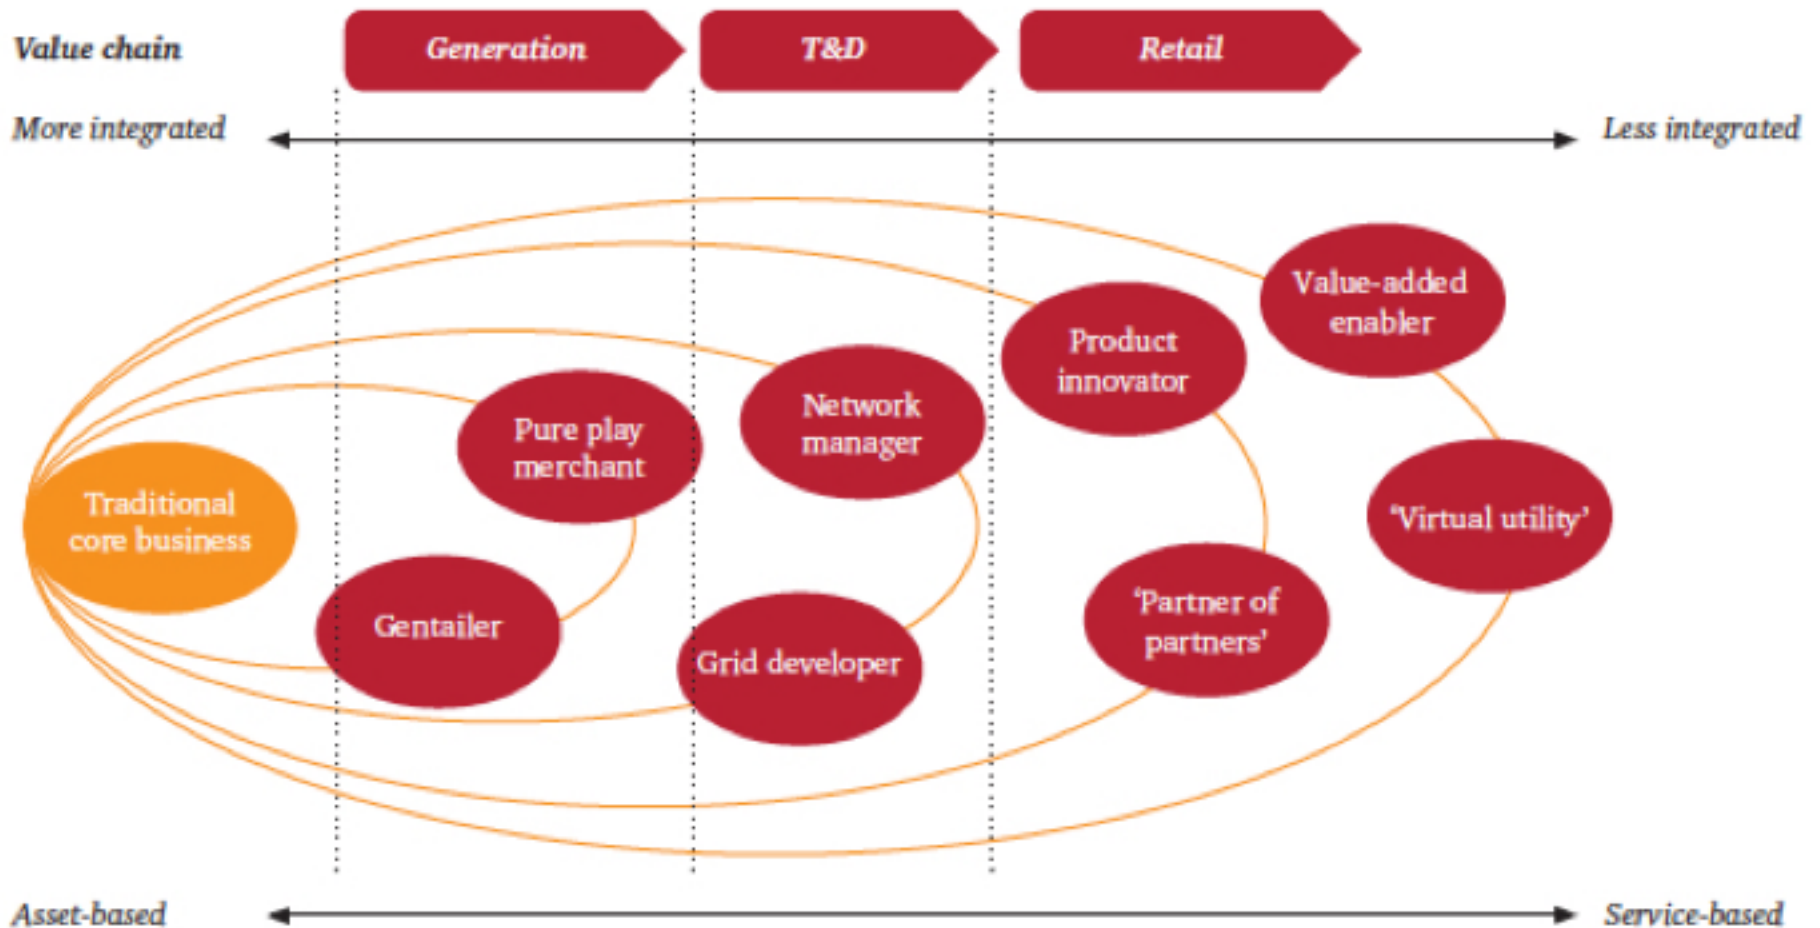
Value chain

Generation

T&D

Retail

More integrated

Less integrated

Value-added enabler

Product innovator

Network manager

Pure play merchant

Traditional core business

'Virtual utility'

Gentailer

'Partner of partners'

Grid developer

Asset-based

Service-based